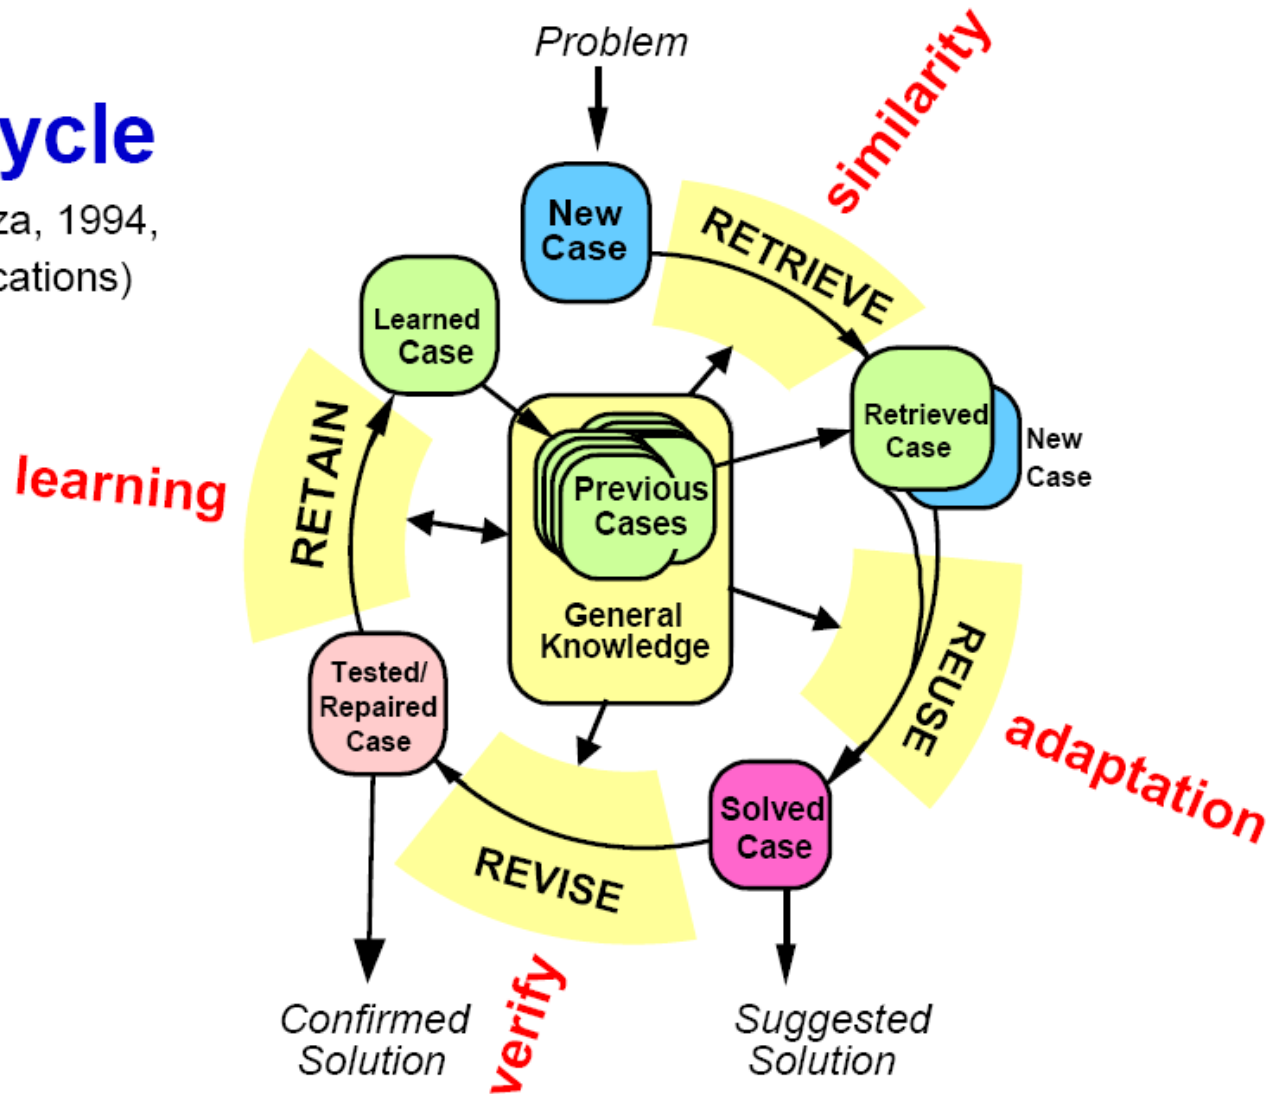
ycle

za, 1994,
cations)

Problem

New Case

RETRIEVE

similarity

Learned Case

Retrieved Case

New Case

RETAIN

learning

Previous Cases

General Knowledge

REUSE

adaptation

Tested/ Repaired Case

Solved Case

REVISE

Confirmed Solution

verify

Suggested Solution